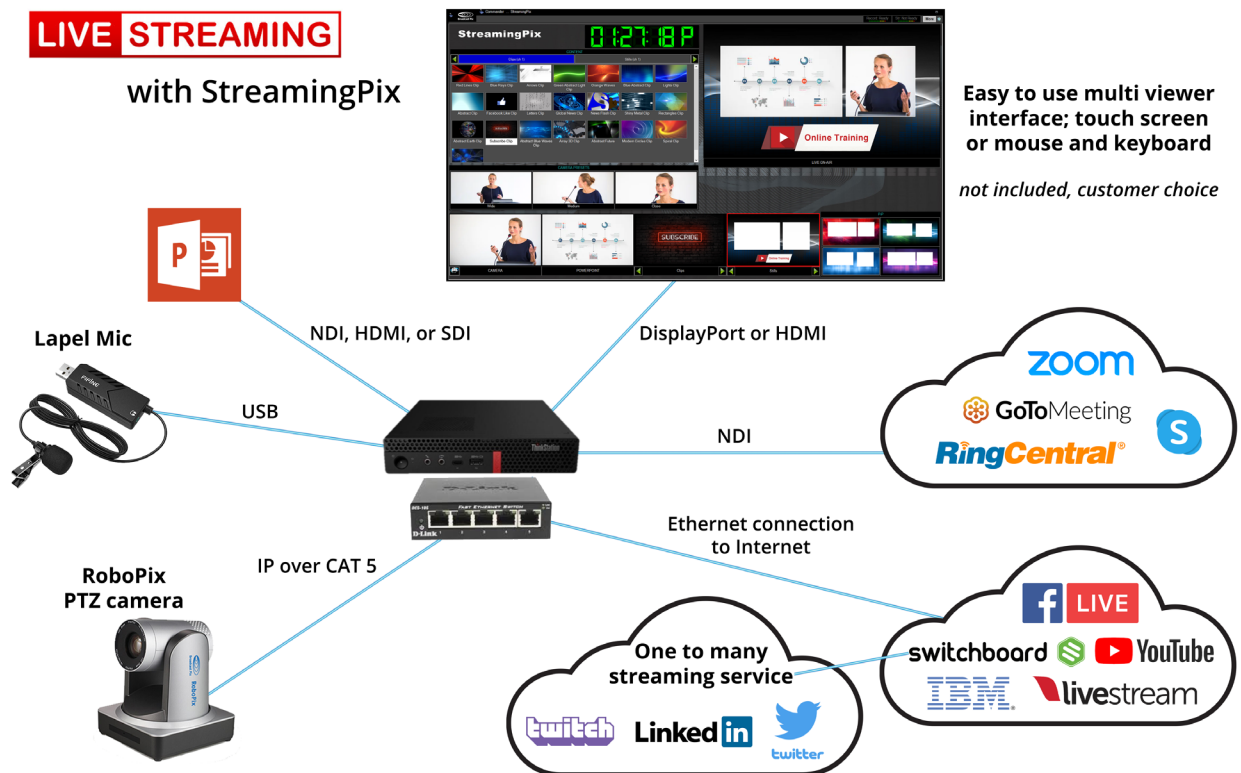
LIVE STREAMING

with StreamingPix

StreamingPix

01:27:18 P

Online Training

SUBSCRIBE

Easy to use multi viewer interface; touch screen or mouse and keyboard

not included, customer choice

NDI, HDMI, or SDI

DisplayPort or HDMI

Lapel Mic

USB

NDI

zoom

GoToMeeting

RingCentral®

Ethernet connection to Internet

D-Link

IP over CAT 5

RoboPix PTZ camera

One to many streaming service

LIVE

switchboard

YouTube

IBM

livestream

twitch

LinkedIn

twitter